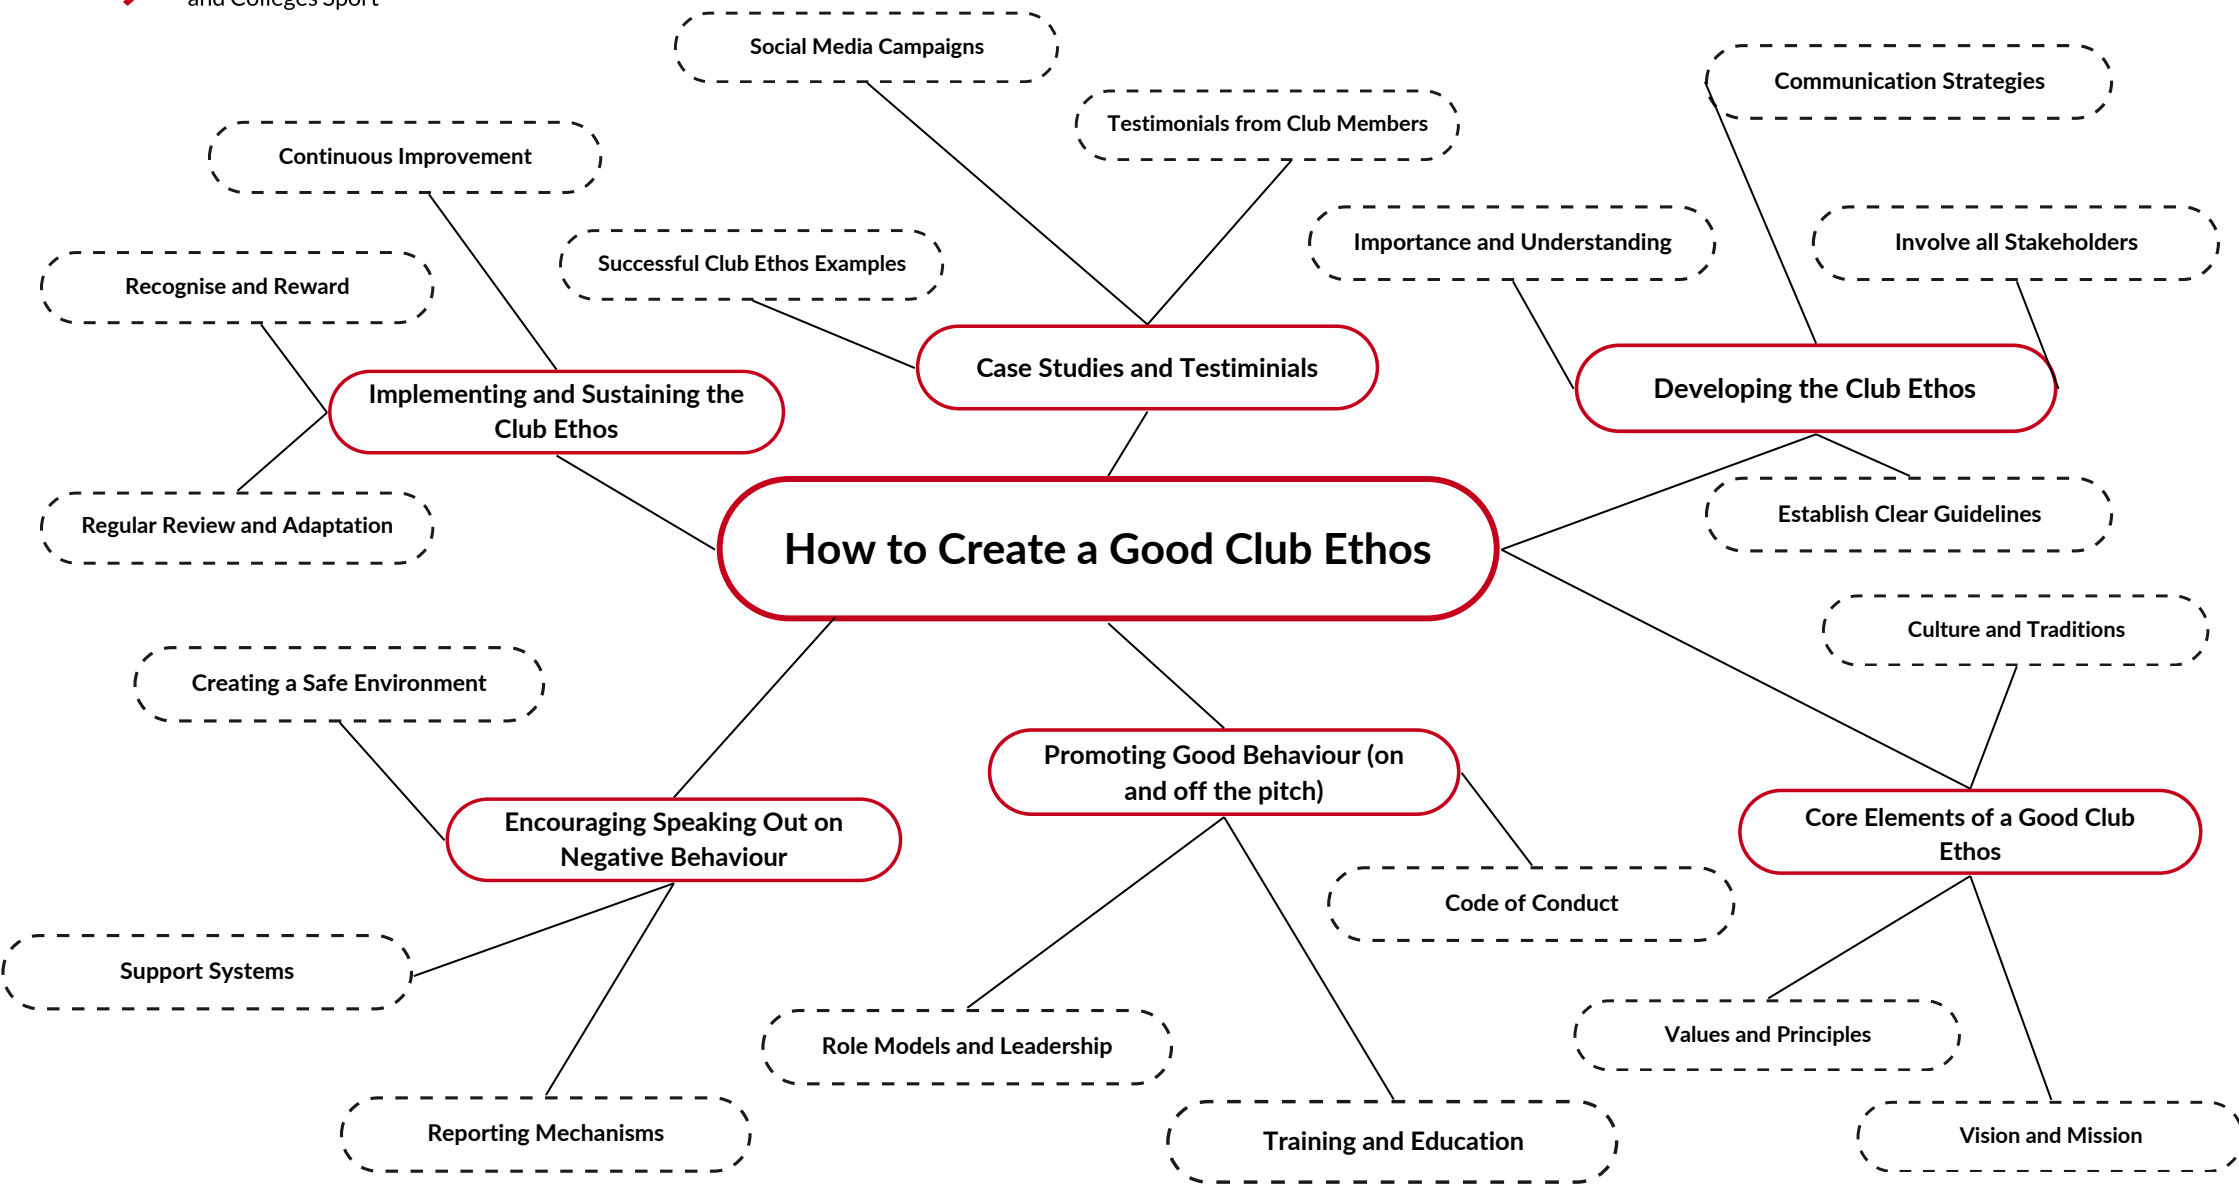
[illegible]

How to Create a Good Club Ethos

Case Studies and Testiminials

Social Media Campaigns

Testimonials from Club Members

Successful Club Ethos Examples

Developing the Club Ethos

Communication Strategies

Importance and Understanding

Involve all Stakeholders

Establish Clear Guidelines

Implementing and Sustaining the Club Ethos

Continuous Improvement

Recognise and Reward

Regular Review and Adaptation

Core Elements of a Good Club Ethos

Culture and Traditions

Values and Principles

Vision and Mission

Promoting Good Behaviour (on and off the pitch)

Code of Conduct

Role Models and Leadership

Training and Education

Encouraging Speaking Out on Negative Behaviour

Creating a Safe Environment

Support Systems

Reporting Mechanisms